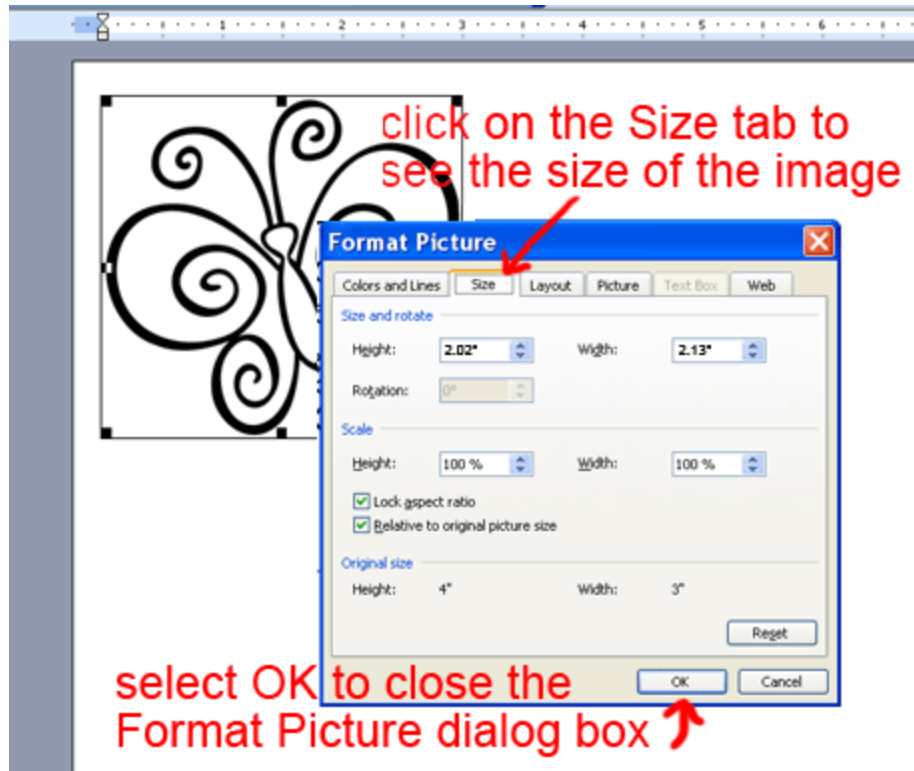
1 2 3 4 5 6

click on the Size tab to see the size of the image

Format Picture

Colors and Lines | Size | Layout | Picture | Text Box | Web

Size and rotate

Height: 2.02" Width: 2.13"

Rotation: 0°

Scale

Height: 100 % Width: 100 %

Lock aspect ratio

Relative to original picture size

Original size

Height: 4" Width: 3"

Reset

OK Cancel

select OK to close the Format Picture dialog box